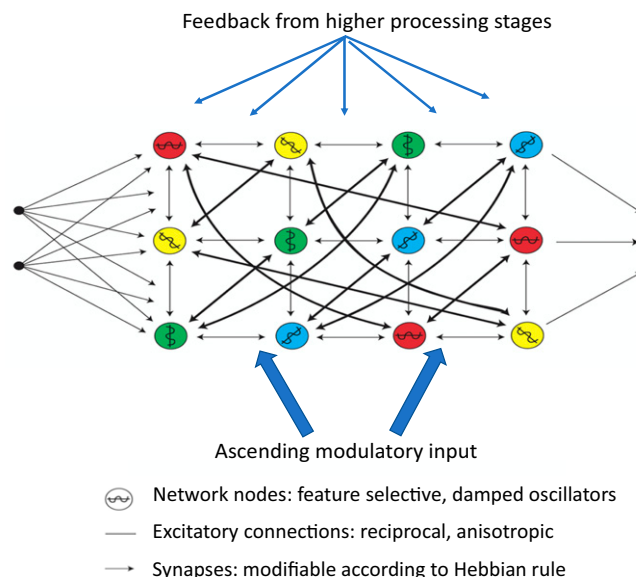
Feedback from higher processing stages

Ascending modulatory input

Network nodes: feature selective, damped oscillators

Excitatory connections: reciprocal, anisotropic

Synapses: modifiable according to Hebbian rule